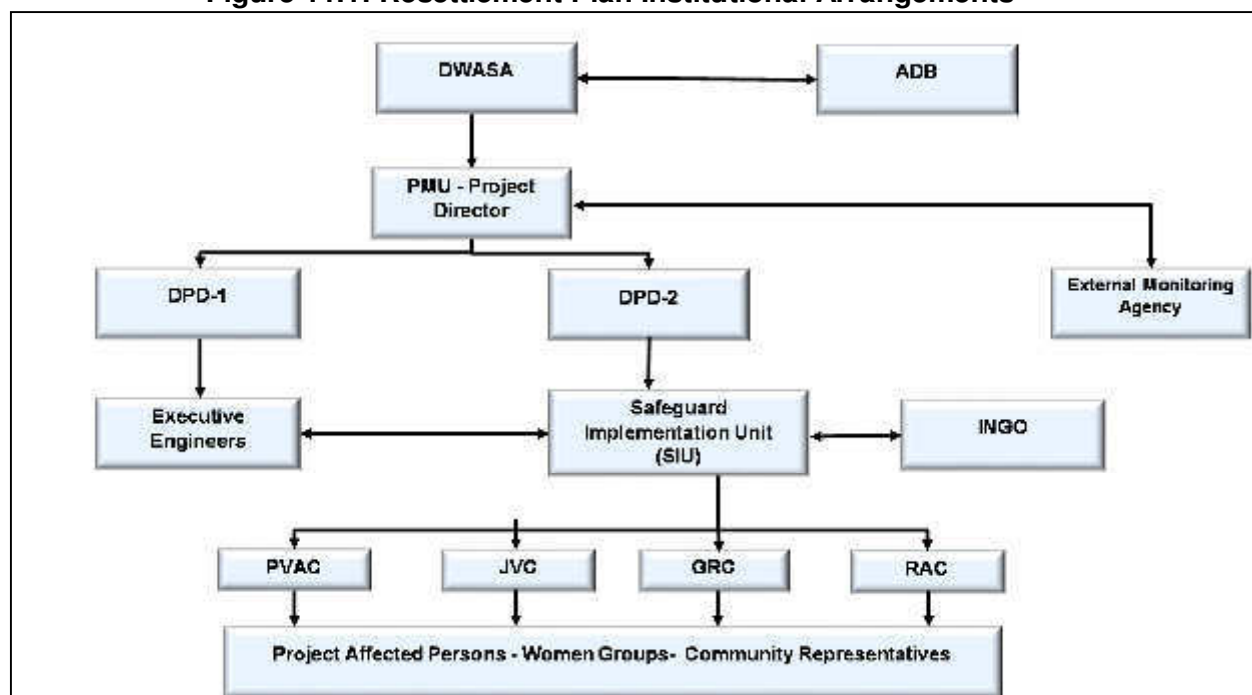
Figure 11.1: Resettlement Plan Institutional Arrangements

DWASA

ADB

PMU - Project Director

DPD-1

DPD-2

External Monitoring Agency

Executive Engineers

Safeguard Implementation Unit (SIU)

INGO

PVAC

JVC

GRC

RAC

Project Affected Persons - Women Groups- Community Representatives